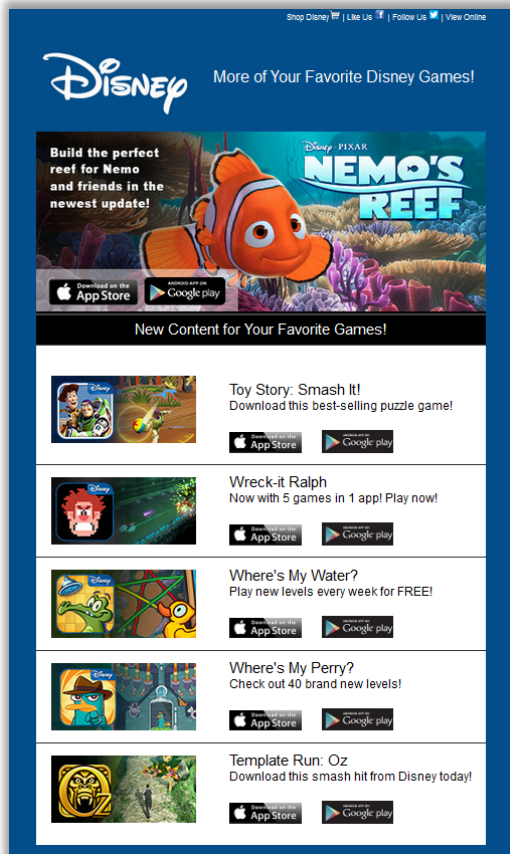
Shop Disney | Like Us | Follow Us | View Online

Disney

More of Your Favorite Disney Games!

Build the perfect reef for Nemo and friends in the newest update!

Disney • PIXAR
NEMO'S REEF

Download on the App Store
ANDROID APP ON Google play

New Content for Your Favorite Games!

Toy Story: Smash It!
Download this best-selling puzzle game!
Download on the App Store
ANDROID APP ON Google play

Wreck-it Ralph
Now with 5 games in 1 app! Play now!
Download on the App Store
ANDROID APP ON Google play

Where's My Water?
Play new levels every week for FREE!
Download on the App Store
ANDROID APP ON Google play

Where's My Perry?
Check out 40 brand new levels!
Download on the App Store
ANDROID APP ON Google play

Template Run: Oz
Download this smash hit from Disney today!
Download on the App Store
ANDROID APP ON Google play